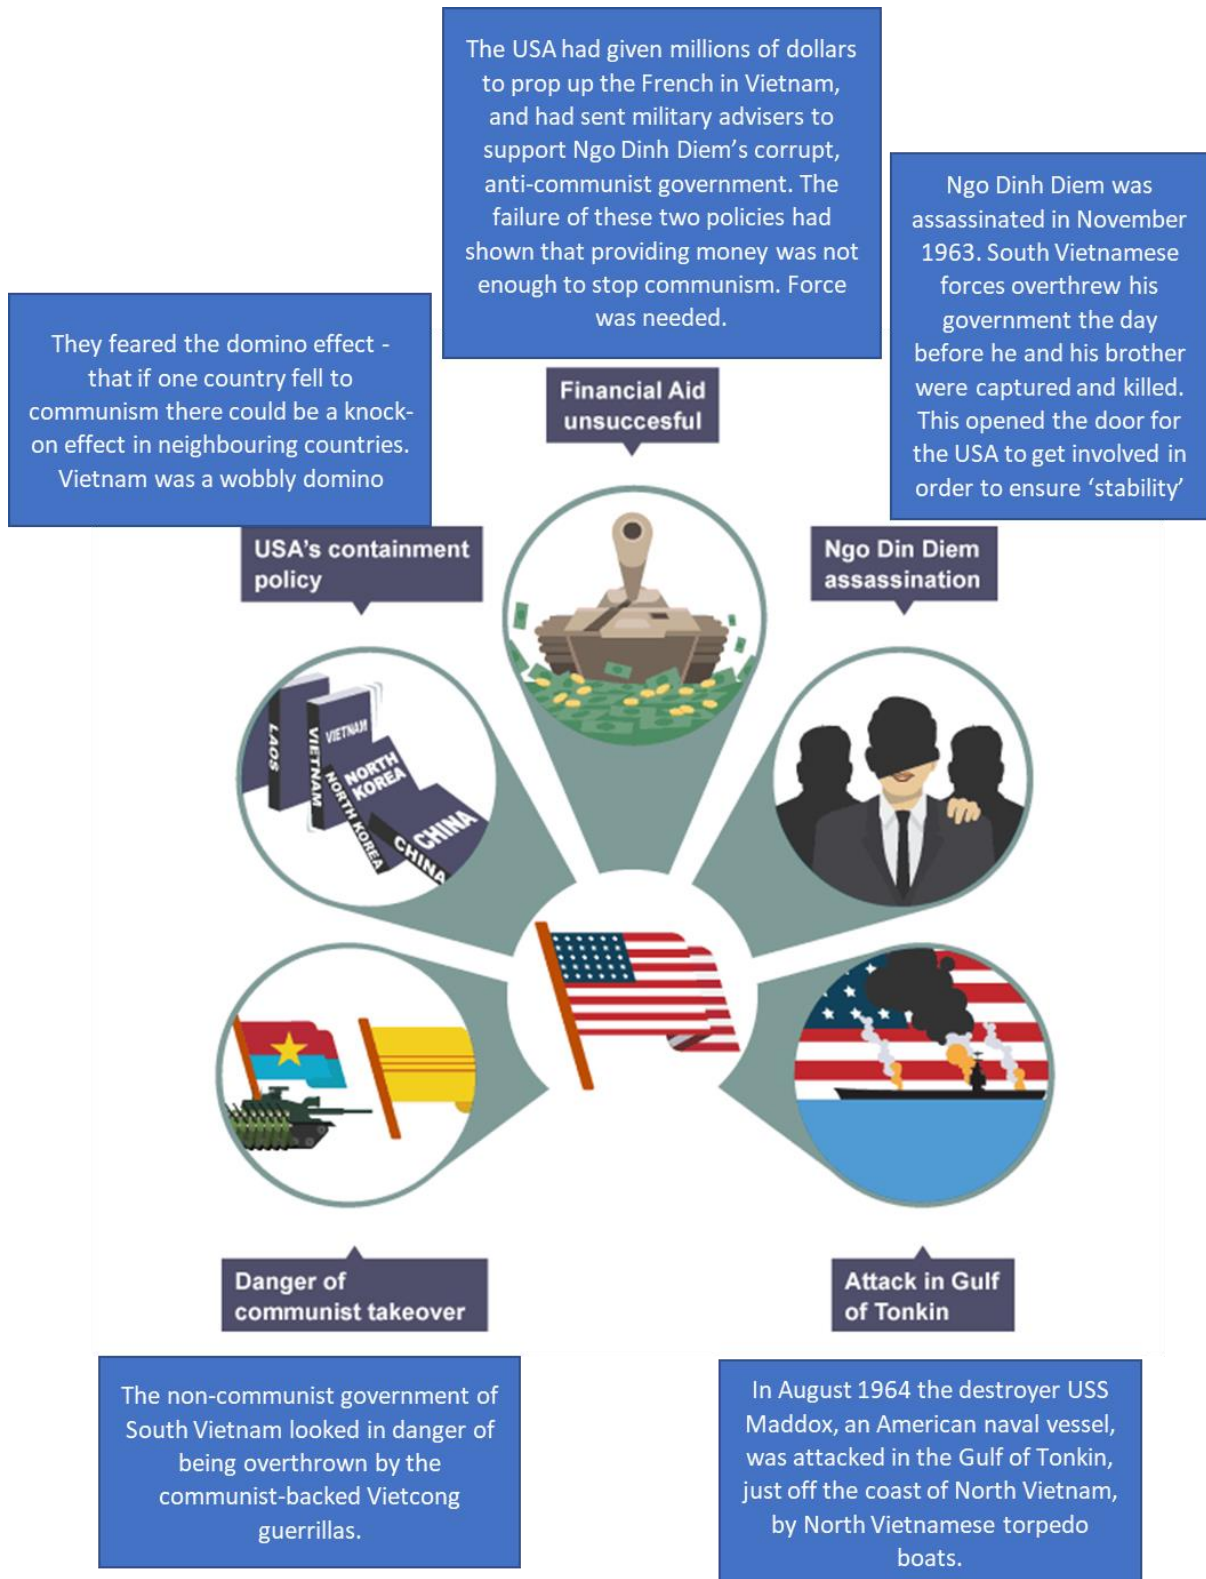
The USA had given millions of dollars to prop up the French in Vietnam, and had sent military advisers to support Ngo Dinh Diem's corrupt, anti-communist government. The failure of these two policies had shown that providing money was not enough to stop communism. Force was needed.

They feared the domino effect - that if one country fell to communism there could be a knock-on effect in neighbouring countries. Vietnam was a wobbly domino

Ngo Dinh Diem was assassinated in November 1963. South Vietnamese forces overthrew his government the day before he and his brother were captured and killed. This opened the door for the USA to get involved in order to ensure 'stability'

Financial Aid unsuccesful

USA's containment policy

Ngo Din Diem assassination

LAOS

VIETNAM

VIETNAM

NORTH KOREA

NORTH KOREA

CHINA

CHINA

Danger of communist takeover

Attack in Gulf of Tonkin

The non-communist government of South Vietnam looked in danger of being overthrown by the communist-backed Vietcong guerrillas.

In August 1964 the destroyer USS Maddox, an American naval vessel, was attacked in the Gulf of Tonkin, just off the coast of North Vietnam, by North Vietnamese torpedo boats.